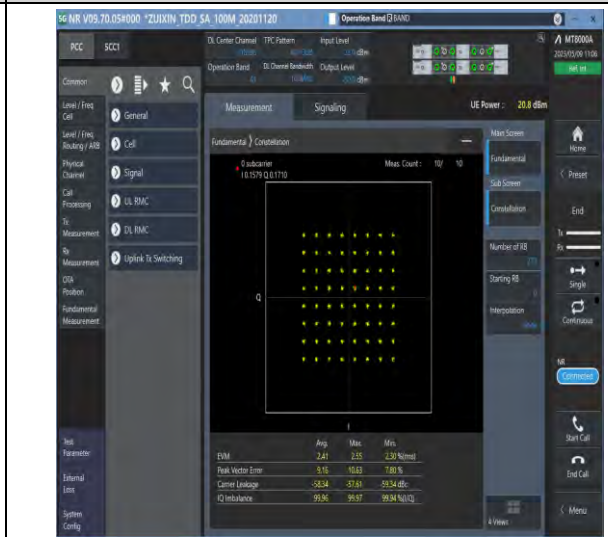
5G NR V09.70.05#000 *ZUIXIN TDD SA 100M 20201120

Operation Band BAND

MT8000A
2023/03/09 11:08

PCC SCC1

DL Center Channel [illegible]
TPC Pattern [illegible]
Input Level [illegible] dBm
Operation Band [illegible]
DL Channel Bandwidth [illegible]
Output Level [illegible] dBm

Common

Level / Freq Cell
Level / Freq Routing / ARB
Physical Channel
Call Processing
Tx Measurement
Rx Measurement
OTA Position
Fundamental Measurement

General
Cell
Signal
UL RMC
DL RMC
Uplink Tx Switching

Measurement
Signaling

UE Power : 20.8 dBm

Fundamental 》Constellation

0 subcarrier
I 0.1579 Q 0.1710

Meas. Count : 10/ 10

Q

I

| | Avg. | Max. | Min. |
|---|---|---|---|
| EVM | 2.41 | 2.55 | 2.30 %(rms) |
| Peak Vector Error | 9.16 | 10.63 | 7.80 % |
| Carrier Leakage | -58.54 | -57.61 | -59.54 dBc |
| IQ Imbalance | 99.96 | 99.97 | 99.94 %(I/Q) |

Main Screen
Fundamental
Sub Screen
Constellation

Number of RB
Starting RB
Interpolation

4 Views

Home
Preset
End
Tx
Rx
Single
Continuous
NR
Connected
Start Call
End Call
Menu

Test Parameter
External Loss
System Config